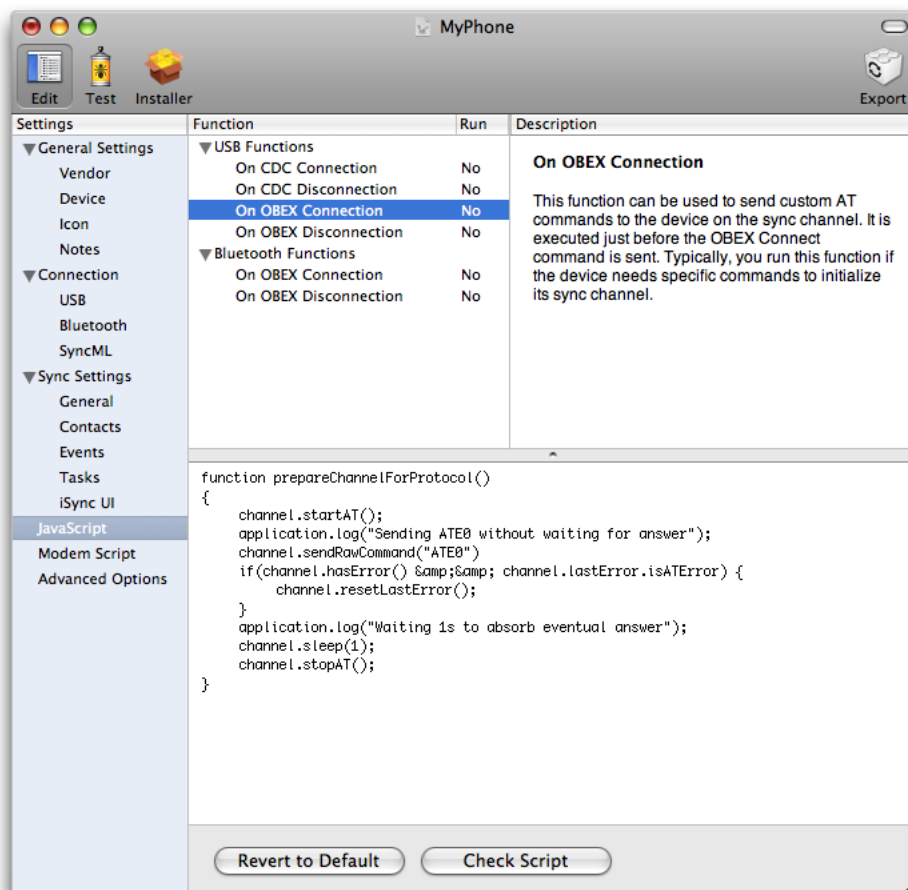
MyPhone

Edit Test Installer

Export

Settings
General Settings
Vendor
Device
Icon
Notes
Connection
USB
Bluetooth
SyncML
Sync Settings
General
Contacts
Events
Tasks
iSync UI
JavaScript
Modem Script
Advanced Options

| Function | Run |
|---|---|
| USB Functions | |
| On CDC Connection | No |
| On CDC Disconnection | No |
| On OBEX Connection | No |
| On OBEX Disconnection | No |
| Bluetooth Functions | |
| On OBEX Connection | No |
| On OBEX Disconnection | No |

Description

On OBEX Connection

This function can be used to send custom AT commands to the device on the sync channel. It is executed just before the OBEX Connect command is sent. Typically, you run this function if the device needs specific commands to initialize its sync channel.

function prepareChannelForProtocol()
{
channel.startAT();
application.log("Sending ATE0 without waiting for answer");
channel.sendRawCommand("ATE0")
if(channel.hasError() &amp;&amp; channel.lastError.isATError) {
channel.resetLastError();
}
application.log("Waiting 1s to absorb eventual answer");
channel.sleep(1);
channel.stopAT();
}

Revert to Default
Check Script